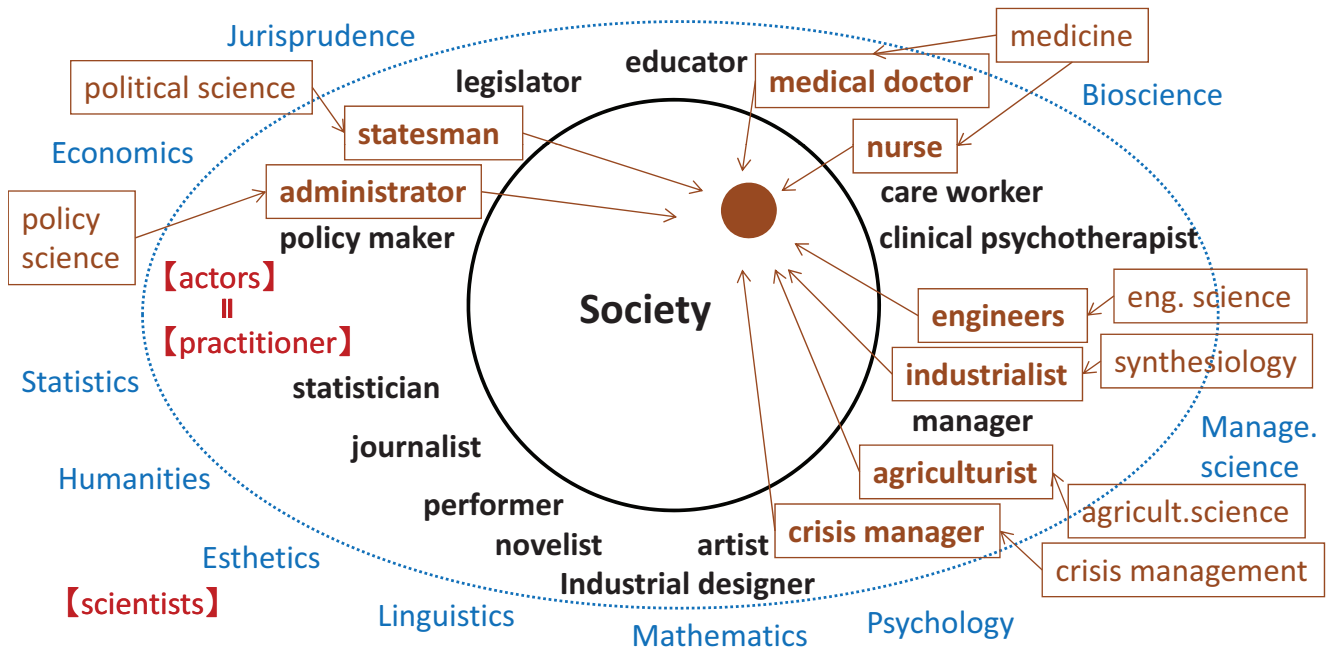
Jurisprudence

political science

legislator

educator

medicine

medical doctor

Bioscience

statesman

Economics

nurse

administrator

care worker

policy science

policy maker

clinical psychotherapist

【actors】
॥
【practitioner】

Society

engineers

eng. science

industrialist

synthesiology

Statistics

statistician

manager

Manage. science

journalist

agriculturist

Humanities

agricult.science

performer

crisis manager

novelist

artist

crisis management

Esthetics

Industrial designer

【scientists】

Linguistics

Mathematics

Psychology